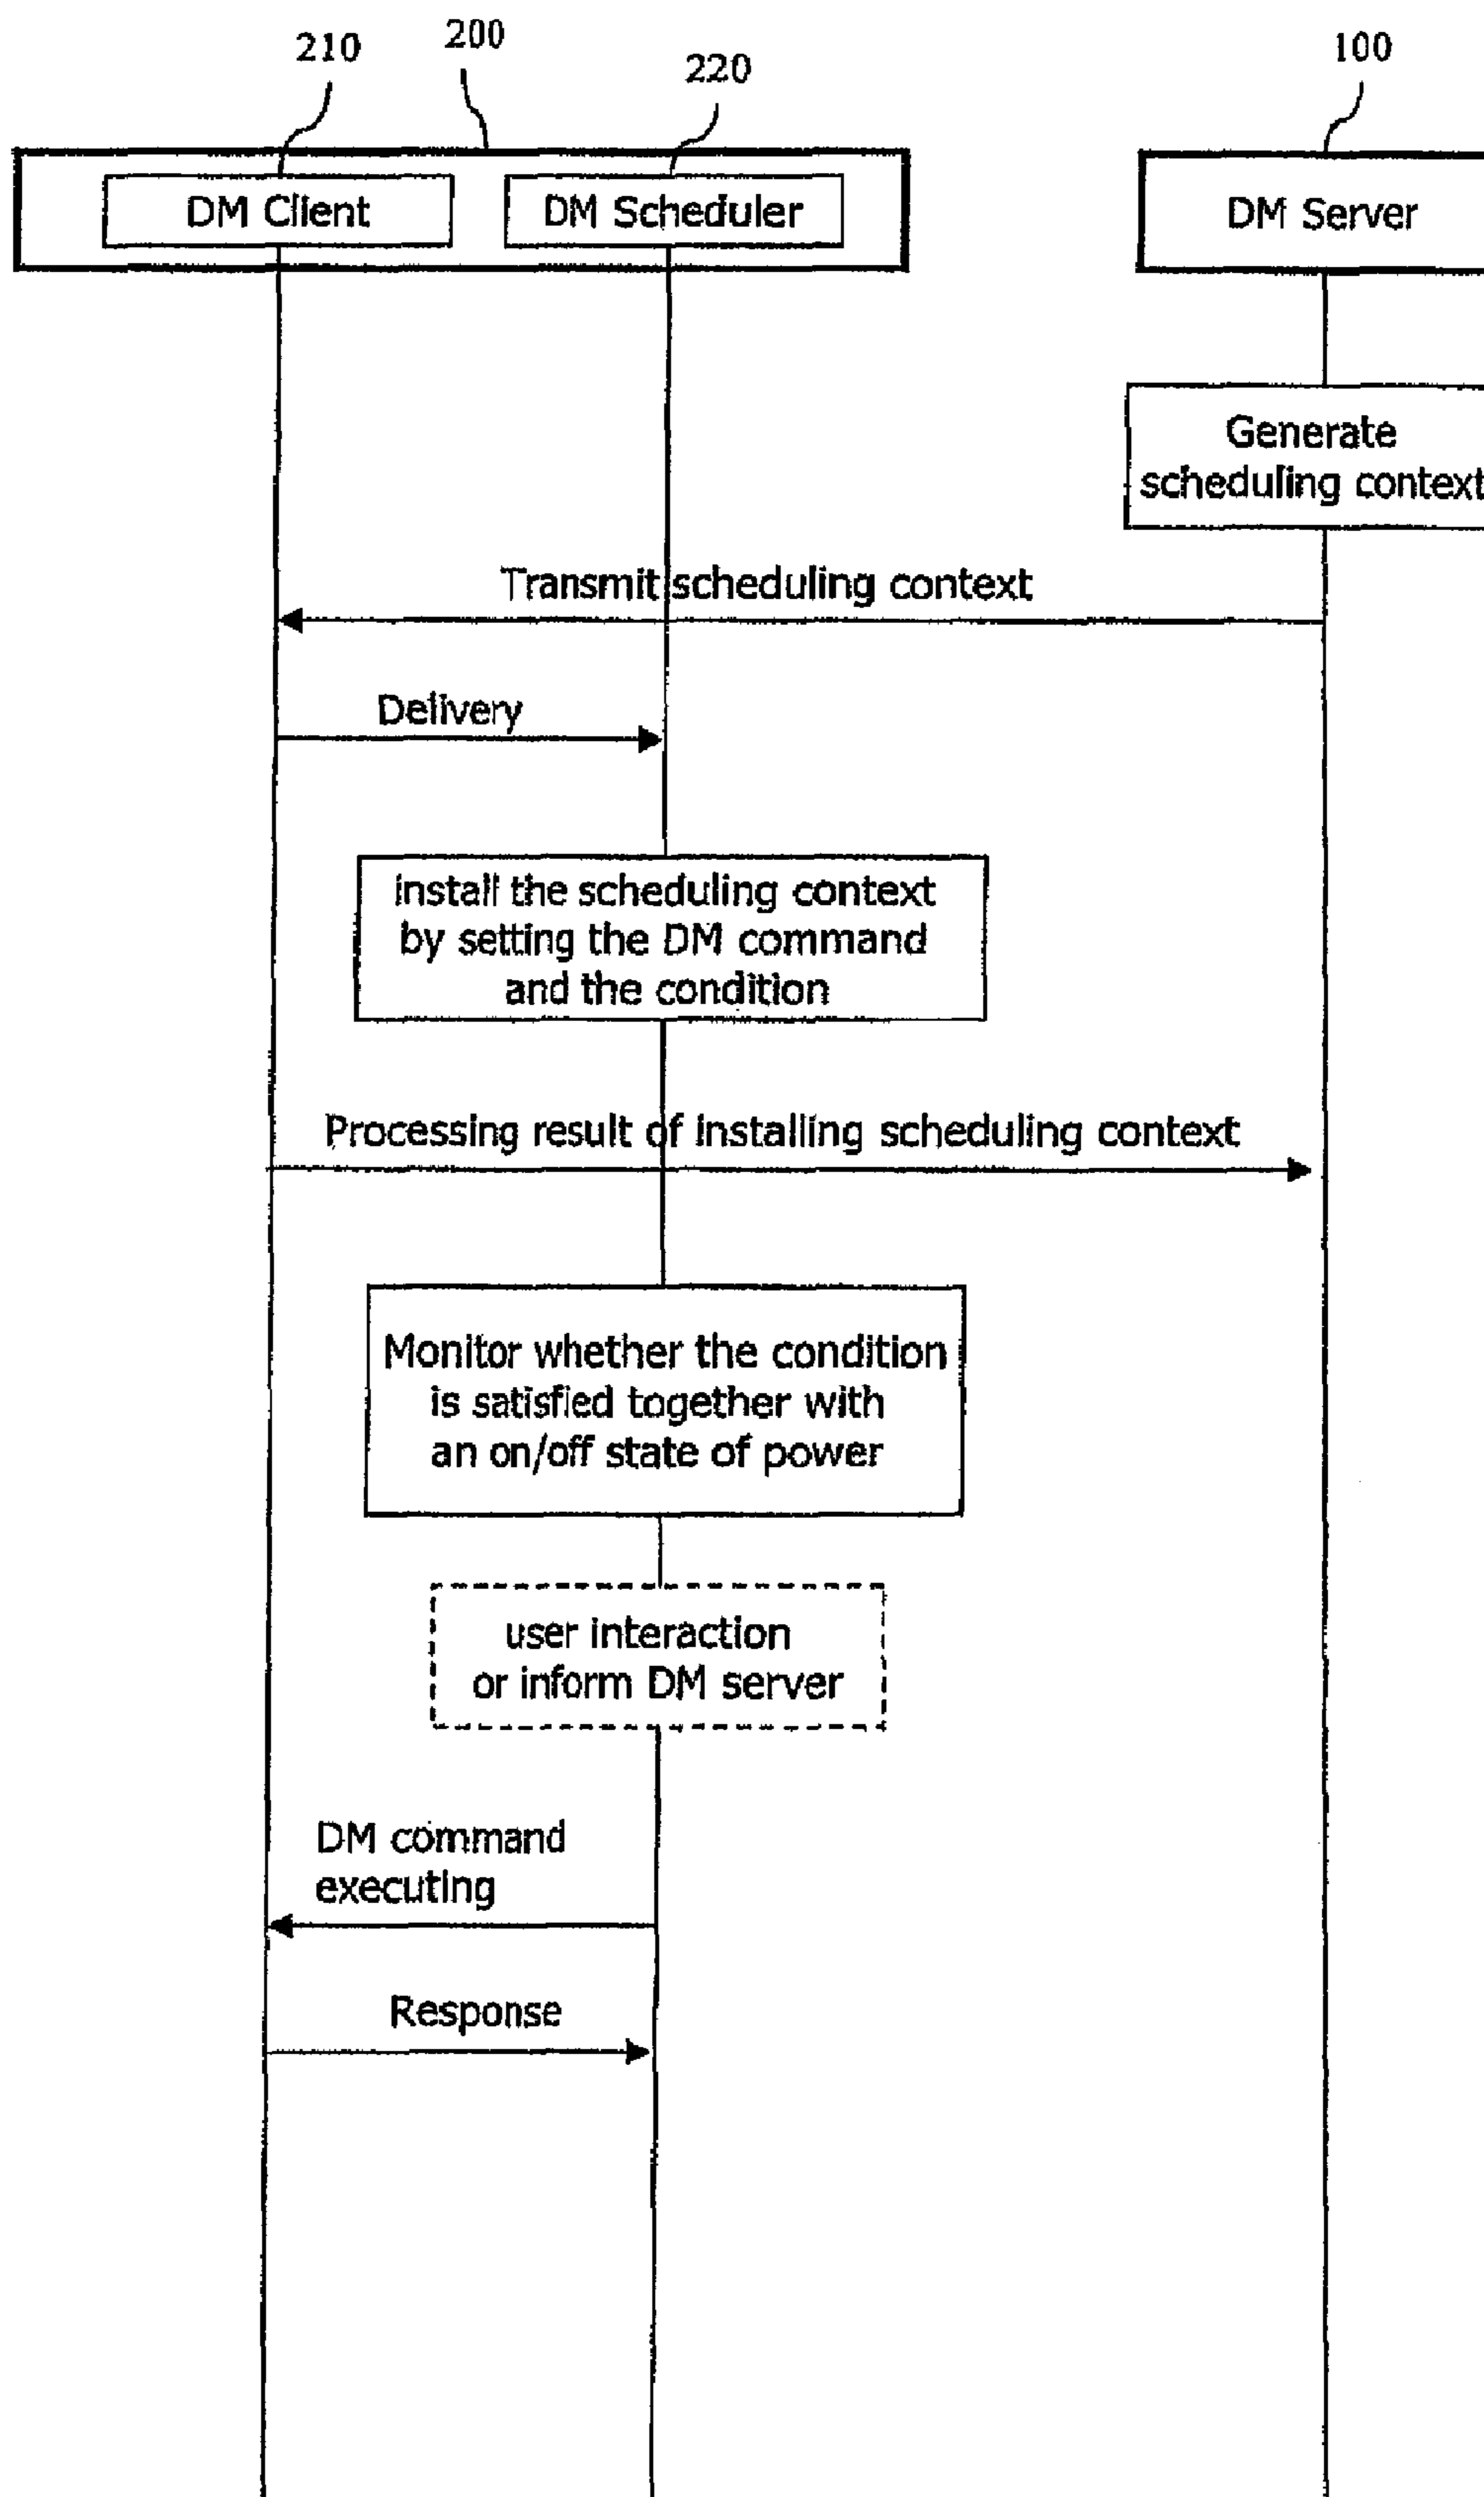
210
200
220
100

DM Client
DM Scheduler
DM Server

Generate scheduling context

Transmit scheduling context

Delivery

install the scheduling context by setting the DM command and the condition

Processing result of installing scheduling context

Monitor whether the condition is satisfied together with an on/off state of power

user interaction or inform DM server

DM command executing

Response